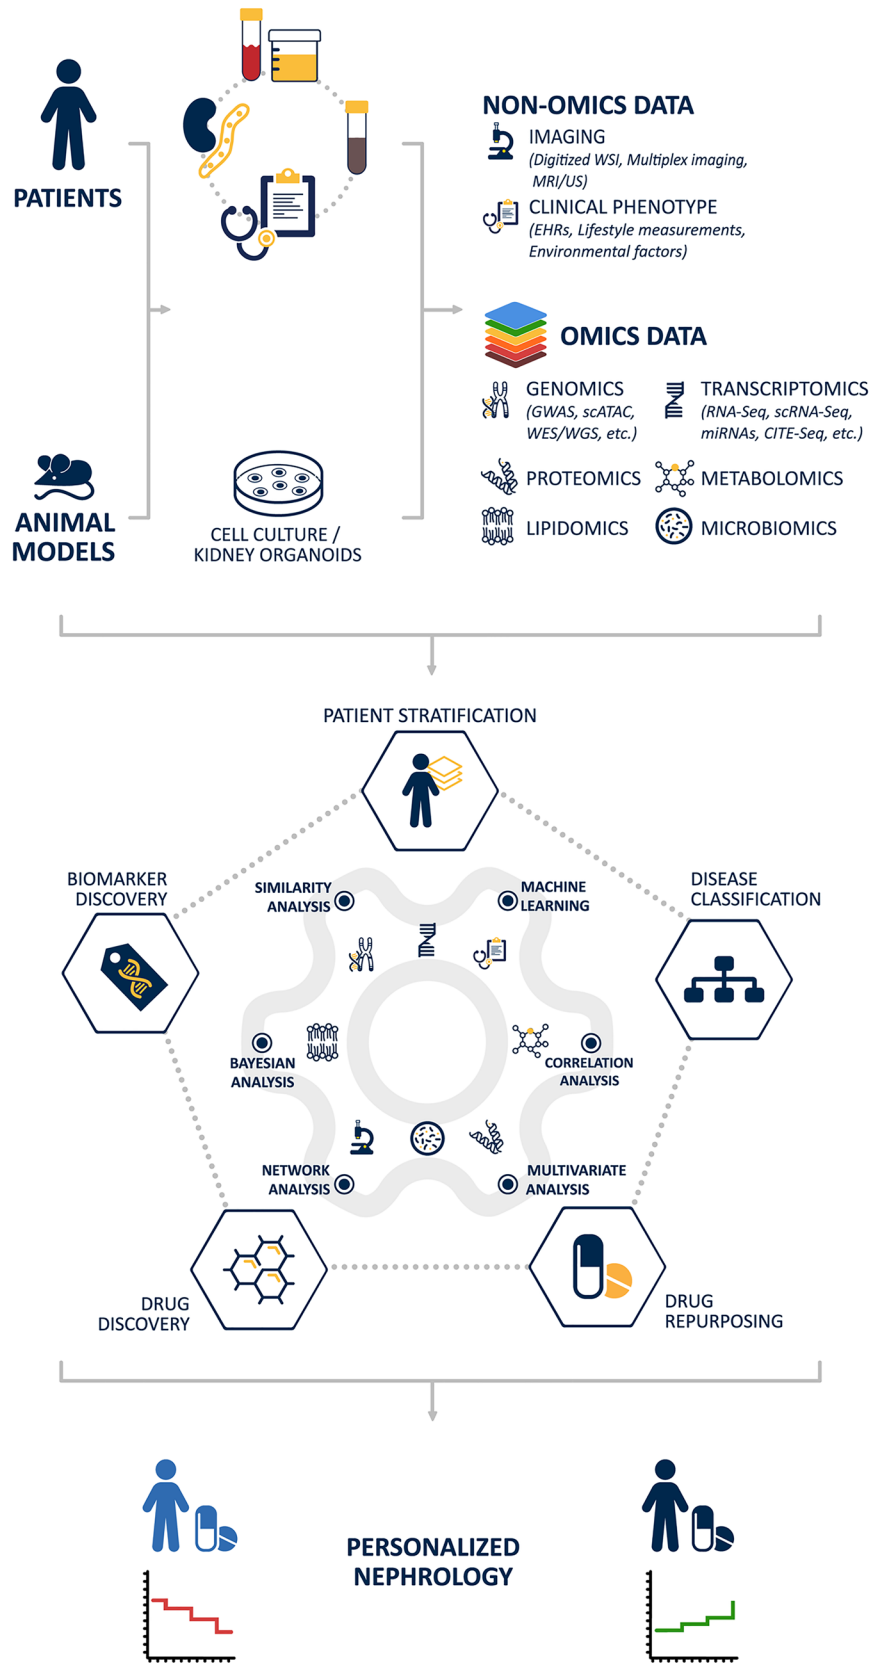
PATIENTS

ANIMAL MODELS

CELL CULTURE / KIDNEY ORGANOIDS

NON-OMICS DATA

IMAGING
(Digitized WSI, Multiplex imaging, MRI/US)

CLINICAL PHENOTYPE
(EHRs, Lifestyle measurements, Environmental factors)

OMICS DATA

GENOMICS
(GWAS, scATAC, WES/WGS, etc.)

TRANSCRIPTOMICS
(RNA-Seq, scRNA-Seq, miRNAs, CITE-Seq, etc.)

PROTEOMICS

METABOLOMICS

LIPIDOMICS

MICROBIOMICS

PATIENT STRATIFICATION

BIOMARKER DISCOVERY

DISEASE CLASSIFICATION

SIMILARITY ANALYSIS

MACHINE LEARNING

BAYESIAN ANALYSIS

CORRELATION ANALYSIS

NETWORK ANALYSIS

MULTIVARIATE ANALYSIS

DRUG DISCOVERY

DRUG REPURPOSING

PERSONALIZED NEPHROLOGY